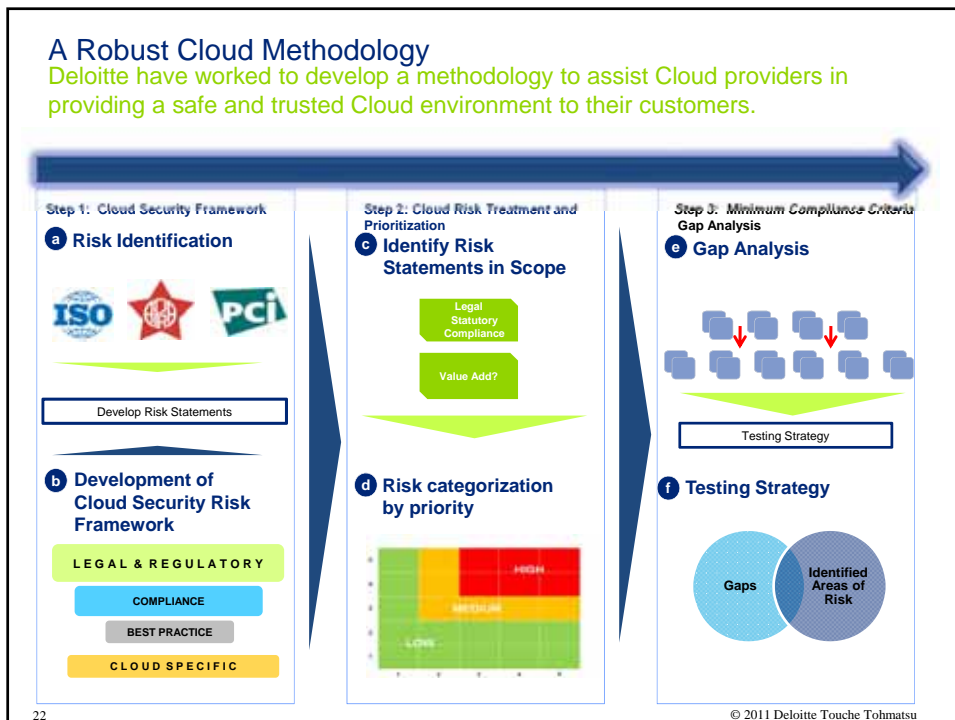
A Robust Cloud Methodology

Deloitte have worked to develop a methodology to assist Cloud providers in providing a safe and trusted Cloud environment to their customers.

Step 1: Cloud Security Framework

a Risk Identification

ISO

PCI

Develop Risk Statements

b Development of Cloud Security Risk Framework

LEGAL & REGULATORY

COMPLIANCE

BEST PRACTICE

CLOUD SPECIFIC

Step 2: Cloud Risk Treatment and Prioritization

c Identify Risk Statements in Scope

Legal Statutory Compliance

Value Add?

d Risk categorization by priority

HIGH

MEDIUM

LOW

Step 3: Minimum Compliance Criteria Gap Analysis

e Gap Analysis

Testing Strategy

f Testing Strategy

Gaps

Identified Areas of Risk

22

© 2011 Deloitte Touche Tohmatsu